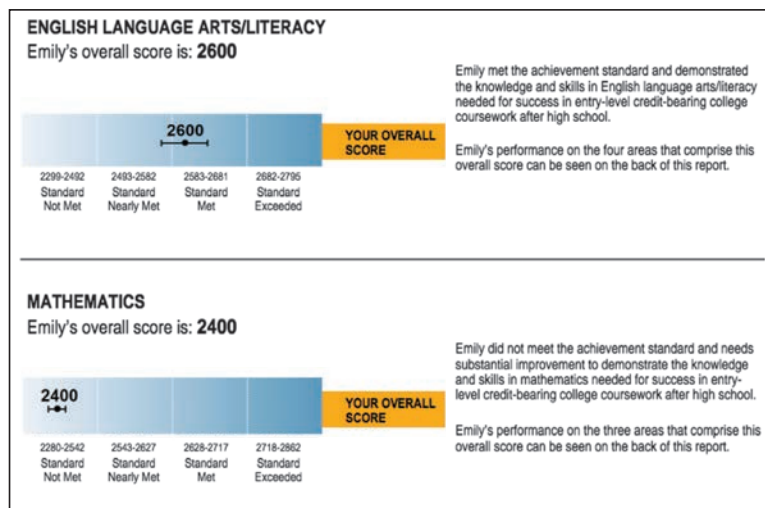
ENGLISH LANGUAGE ARTS/LITERACY
Emily's overall score is: **2600**

2600

YOUR OVERALL SCORE

2299-2492 Standard Not Met

2493-2582 Standard Nearly Met

2583-2681 Standard Met

2682-2795 Standard Exceeded

Emily met the achievement standard and demonstrated the knowledge and skills in English language arts/literacy needed for success in entry-level credit-bearing college coursework after high school.

Emily's performance on the four areas that comprise this overall score can be seen on the back of this report.

MATHEMATICS
Emily's overall score is: **2400**

2400

YOUR OVERALL SCORE

2280-2542 Standard Not Met

2543-2627 Standard Nearly Met

2628-2717 Standard Met

2718-2862 Standard Exceeded

Emily did not meet the achievement standard and needs substantial improvement to demonstrate the knowledge and skills in mathematics needed for success in entry-level credit-bearing college coursework after high school.

Emily's performance on the three areas that comprise this overall score can be seen on the back of this report.